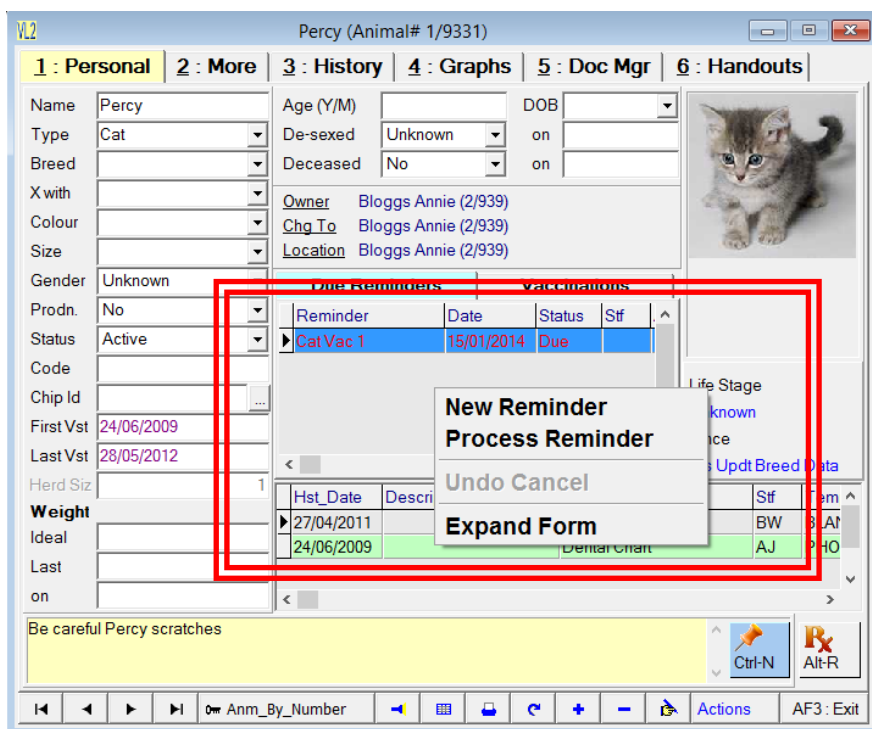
VL2 Percy (Animal# 1/9331)

1 : Personal | 2 : More | 3 : History | 4 : Graphs | 5 : Doc Mgr | 6 : Handouts

Name Percy
Type Cat
Breed
X with
Colour
Size
Gender Unknown
Prodn. No
Status Active
Code
Chip Id
First Vst 24/06/2009
Last Vst 28/05/2012
Herd Siz 1
Weight
Ideal
Last
on

Age (Y/M) DOB
De-sexed Unknown on
Deceased No on

Owner Bloggs Annie (2/939)
Chg To Bloggs Annie (2/939)
Location Bloggs Annie (2/939)

Due Reminders | Vaccinations

| Reminder | Date | Status | Stf |
|---|---|---|---|
| Cat Vac 1 | 15/01/2014 | Due | |

New Reminder
Process Reminder
Undo Cancel
Expand Form

Life Stage
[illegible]known
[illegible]nce
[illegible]s Updt Breed Data

| Hst_Date | Descri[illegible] | | Stf | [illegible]em |
|---|---|---|---|---|
| 27/04/2011 | | | BW | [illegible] |
| 24/06/2009 | | Dental Chart | AJ | PHO |

Be careful Percy scratches

Ctrl-N Alt-R

Anm_By_Number Actions AF3 : Exit